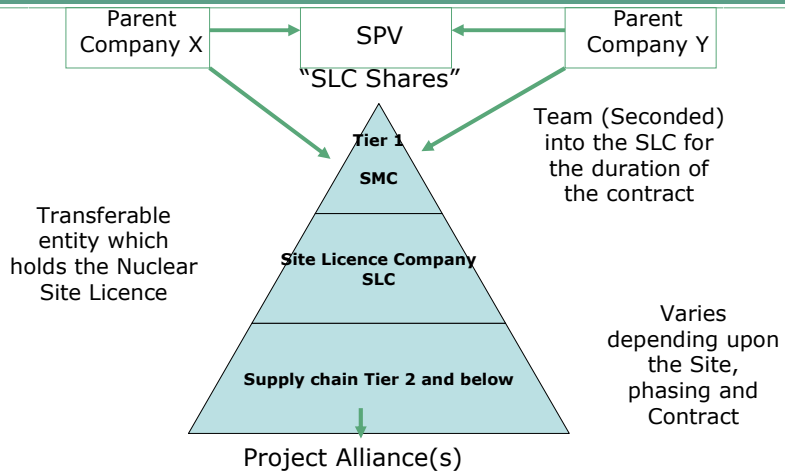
Parent Company X

SPV

Parent Company Y

"SLC Shares"

Team (Seconded) into the SLC for the duration of the contract

Tier 1

SMC

Transferable entity which holds the Nuclear Site Licence

Site Licence Company SLC

Varies depending upon the Site, phasing and Contract

Supply chain Tier 2 and below

Project Alliance(s)